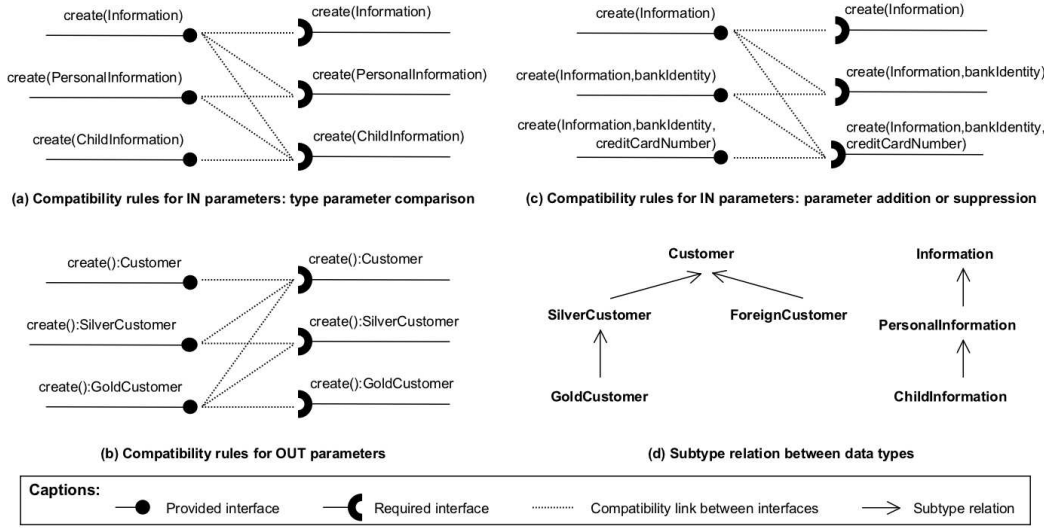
create(Information)
create(Information)
create(PersonalInformation)
create(PersonalInformation)
create(ChildInformation)
create(ChildInformation)

(a) Compatibility rules for IN parameters: type parameter comparison

create(Information)
create(Information)
create(Information,bankIdentity)
create(Information,bankIdentity)
create(Information,bankIdentity, creditCardNumber)
create(Information,bankIdentity, creditCardNumber)

(c) Compatibility rules for IN parameters: parameter addition or suppression

create():Customer
create():Customer
create():SilverCustomer
create():SilverCustomer
create():GoldCustomer
create():GoldCustomer

(b) Compatibility rules for OUT parameters

Customer
SilverCustomer
ForeignCustomer
GoldCustomer
Information
PersonalInformation
ChildInformation

(d) Subtype relation between data types

Captions:
Provided interface
Required interface
Compatibility link between interfaces
Subtype relation